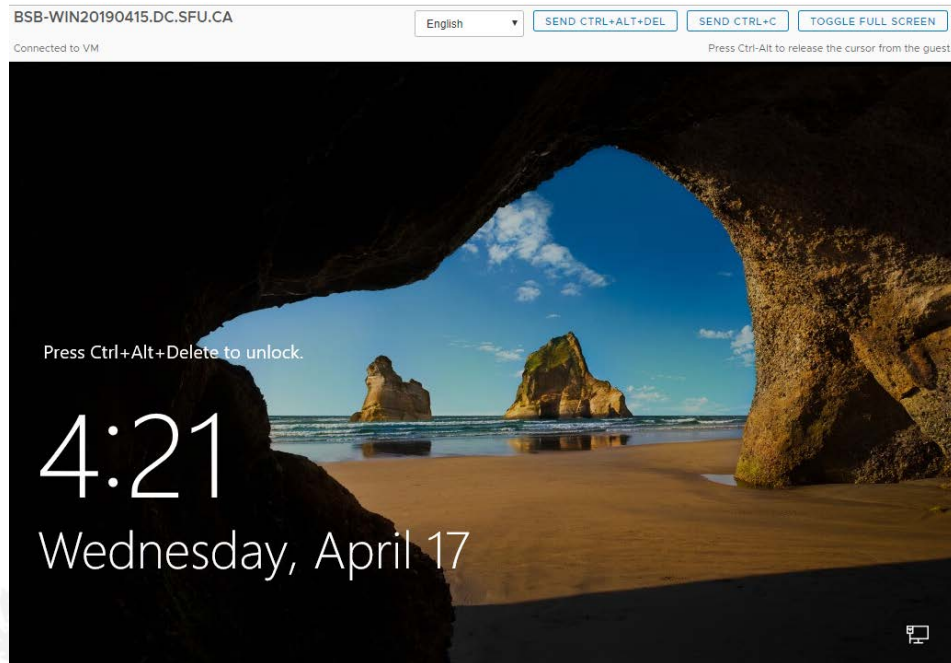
BSB-WIN20190415.DC.SFU.CA

English

SEND CTRL+ALT+DEL

SEND CTRL+C

TOGGLE FULL SCREEN

Connected to VM

Press Ctrl-Alt to release the cursor from the guest

Press Ctrl+Alt+Delete to unlock.

4:21

Wednesday, April 17